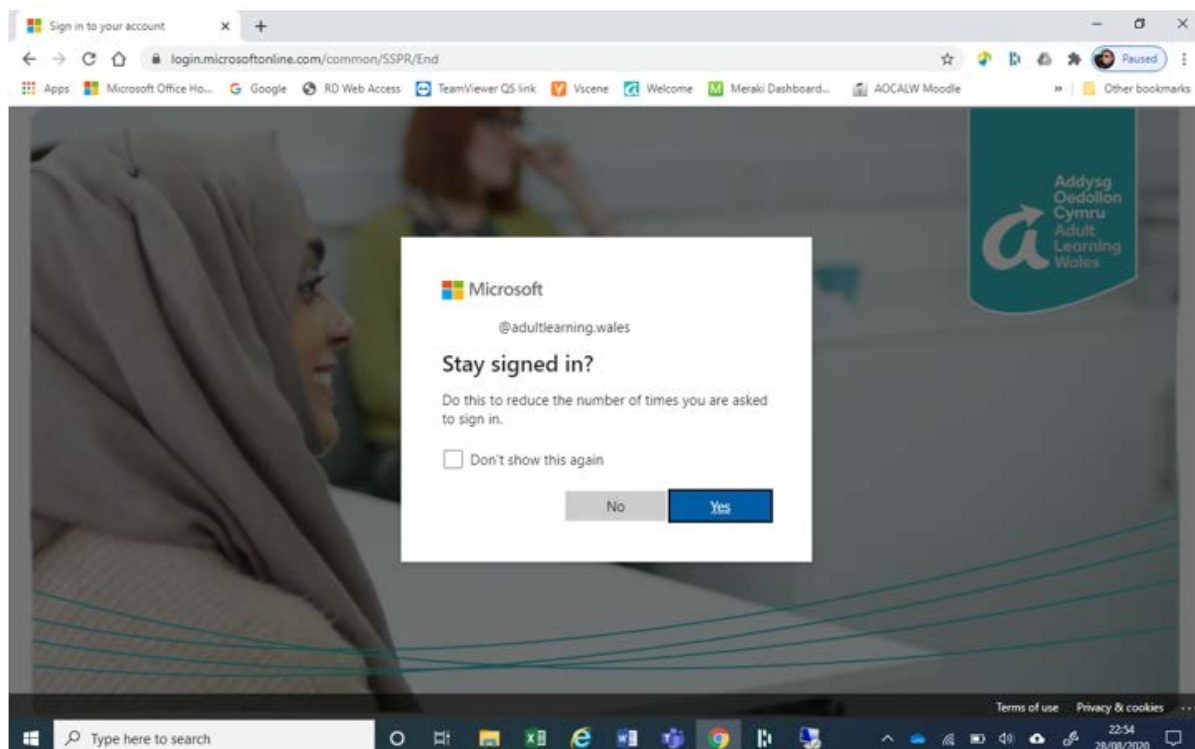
Sign in to your account
login.microsoftonline.com/common/SSPR/End
Paused
Apps Microsoft Office Ho... Google RD Web Access TeamViewer QS link Vscene Welcome Meraki Dashboard... AOCALW Moodle » Other bookmarks

Addysg Oedolion Cymru Adult Learning Wales

Microsoft
@adultlearning.wales
Stay signed in?
Do this to reduce the number of times you are asked to sign in.
Don't show this again
No Yes

Terms of use Privacy & cookies ...
Type here to search
22:54
28/08/2020